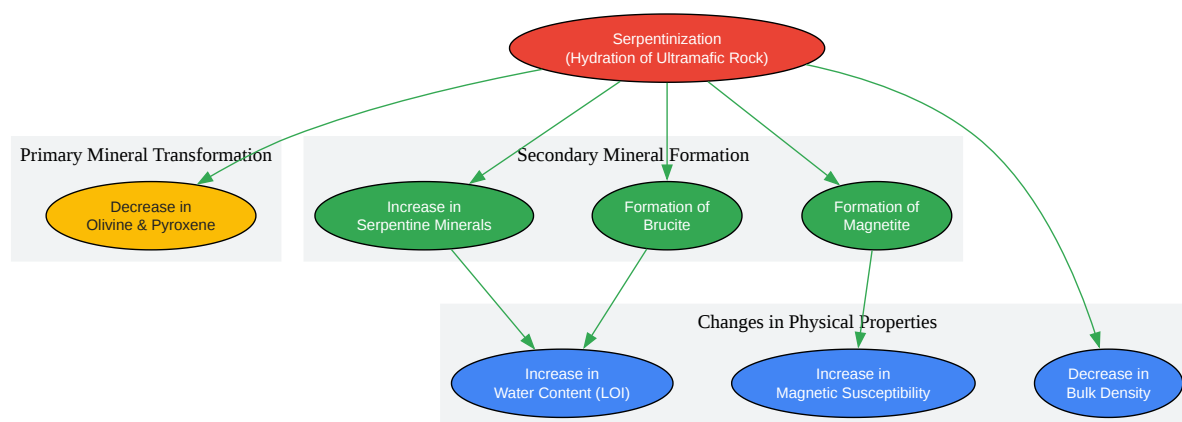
Serpentinization
(Hydration of Ultramafic Rock)

Primary Mineral Transformation

Decrease in
Olivine & Pyroxene

Secondary Mineral Formation

Increase in
Serpentine Minerals

Formation of
Brucite

Formation of
Magnetite

Changes in Physical Properties

Increase in
Water Content (LOI)

Increase in
Magnetic Susceptibility

Decrease in
Bulk Density